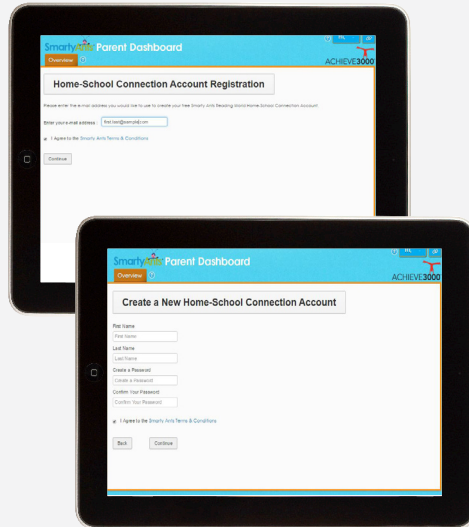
Smarty Ants Parent Dashboard

Overview

ACHIEVE3000

Home-School Connection Account Registration

Please enter the e-mail address you would like to use to create your free Smarty Ants Reading World Home-School Connection Account.

Enter your e-mail address : first.last@example.com

I Agree to the Smarty Ants Terms & Conditions

Continue

Smarty Ants Parent Dashboard

Overview

ACHIEVE3000

Create a New Home-School Connection Account

First Name

First Name

Last Name

Last Name

Create a Password

Create a Password

Confirm Your Password

Confirm Your Password

I Agree to the Smarty Ants Terms & Conditions

Back

Continue